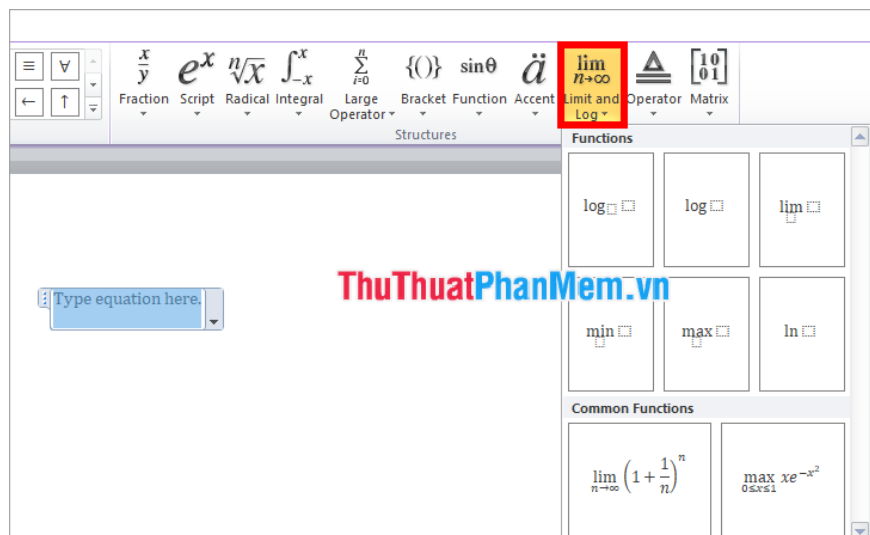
≡ ∀
← ↑

$\frac{x}{y}$ Fraction
$e^x$ Script
$\sqrt[n]{x}$ Radical
$\int_{-x}^{x}$ Integral
$\sum_{i=0}^{n}$ Large Operator
{()} Bracket
sinθ Function
ä Accent
$\lim_{n\to\infty}$ Limit and Log
Operator
$\begin{bmatrix}1&0\\0&1\end{bmatrix}$ Matrix

Structures

Type equation here.

ThuThuatPhanMem.vn

Functions

$\log_{\square}\square$
$\log\square$
$\lim_{\square}\square$
$\min_{\square}\square$
$\max_{\square}\square$
$\ln\square$

Common Functions

$\lim_{n\to\infty}\left(1+\frac{1}{n}\right)^n$
$\max_{0\le x\le 1} xe^{-x^2}$